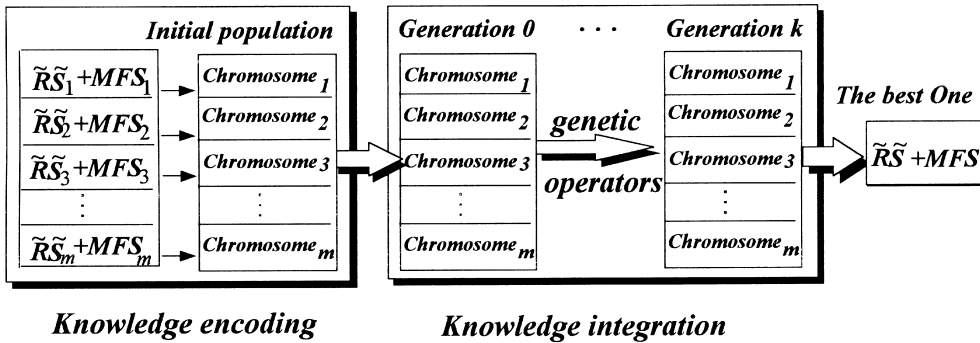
Initial population

$\widetilde{R}\widetilde{S}_1+MFS_1$
$\widetilde{R}\widetilde{S}_2+MFS_2$
$\widetilde{R}\widetilde{S}_3+MFS_3$
$\vdots$
$\widetilde{R}\widetilde{S}_m+MFS_m$

Chromosome $_1$
Chromosome $_2$
Chromosome $_3$
$\vdots$
Chromosome $_m$

Generation 0 . . . Generation k

Chromosome $_1$
Chromosome $_2$
Chromosome $_3$
$\vdots$
Chromosome $_m$

genetic operators

Chromosome $_1$
Chromosome $_2$
Chromosome $_3$
$\vdots$
Chromosome $_m$

The best One

$\widetilde{R}\widetilde{S}+MFS$

Knowledge encoding

Knowledge integration